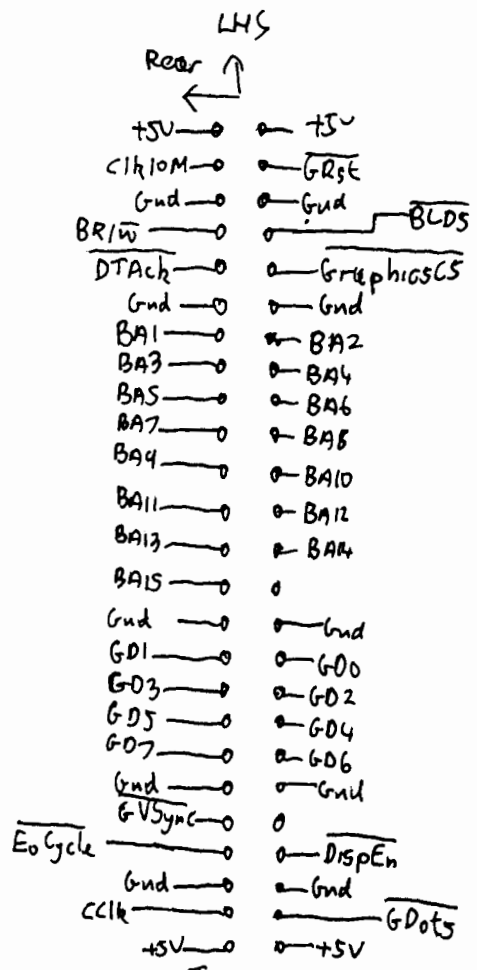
LHS

Rear

+5V — +5V
Clk10M — $\overline{GRst}$
Gnd — Gnd
BR/$\overline{W}$ — $\overline{BLDS}$
$\overline{DTAck}$ — $\overline{GraphicsCS}$
Gnd — Gnd
BA1 — BA2
BA3 — BA4
BA5 — BA6
BA7 — BA8
BA9 — BA10
BA11 — BA12
BA13 — BA14
BA15
Gnd — Gnd
GD1 — GD0
GD3 — GD2
GD5 — GD4
GD7 — GD6
Gnd — Gnd
GVSync
$\overline{EoCycle}$ — DispEn
Gnd — Gnd
CClk — $\overline{GDots}$
+5V — +5V